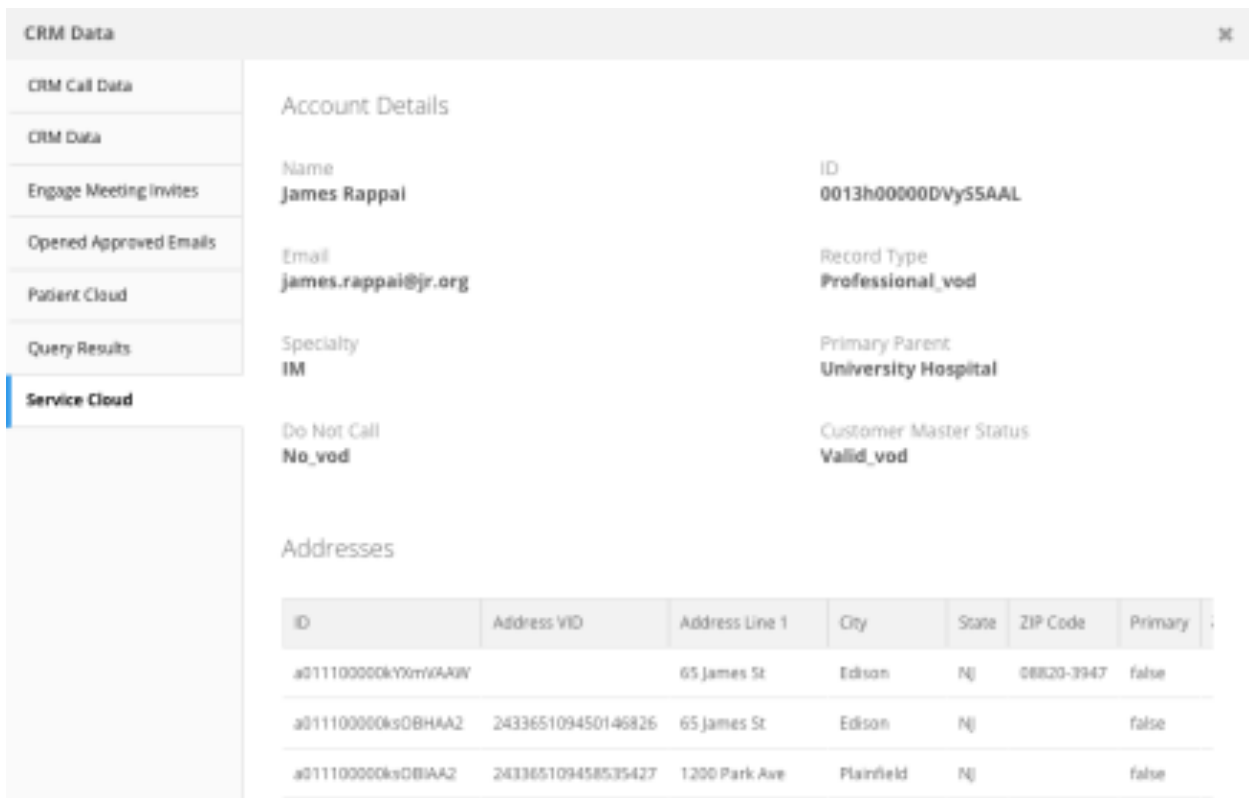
CRM Data

×

CRM Call Data

CRM Data

Engage Meeting Invites

Opened Approved Emails

Patient Cloud

Query Results

Service Cloud

Account Details

Name
James Rappai

ID
0013h00000DVyS5AAL

Email
james.rappai@jr.org

Record Type
Professional_vod

Specialty
IM

Primary Parent
University Hospital

Do Not Call
No_vod

Customer Master Status
Valid_vod

Addresses

| ID | Address VID | Address Line 1 | City | State | ZIP Code | Primary |
|---|---|---|---|---|---|---|
| a011100000kYXmVAAW | | 65 James St | Edison | NJ | 08820-3947 | false |
| a011100000ksOBHAA2 | 243365109450146826 | 65 James St | Edison | NJ | | false |
| a011100000ksOBIAA2 | 243365109458535427 | 1200 Park Ave | Plainfield | NJ | | false |